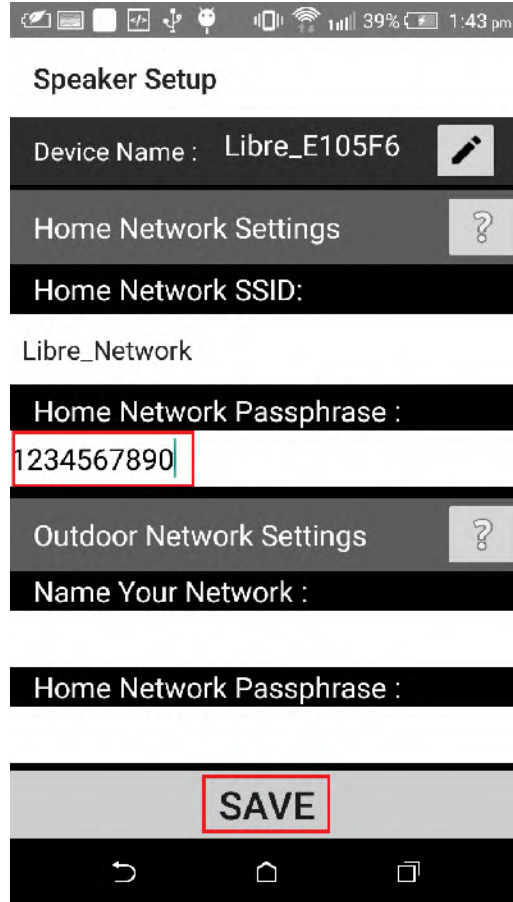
39% 1:43 pm

Speaker Setup

Device Name : Libre_E105F6

Home Network Settings ?

Home Network SSID:

Libre_Network

Home Network Passphrase :

1234567890

Outdoor Network Settings ?

Name Your Network :

Home Network Passphrase :

SAVE